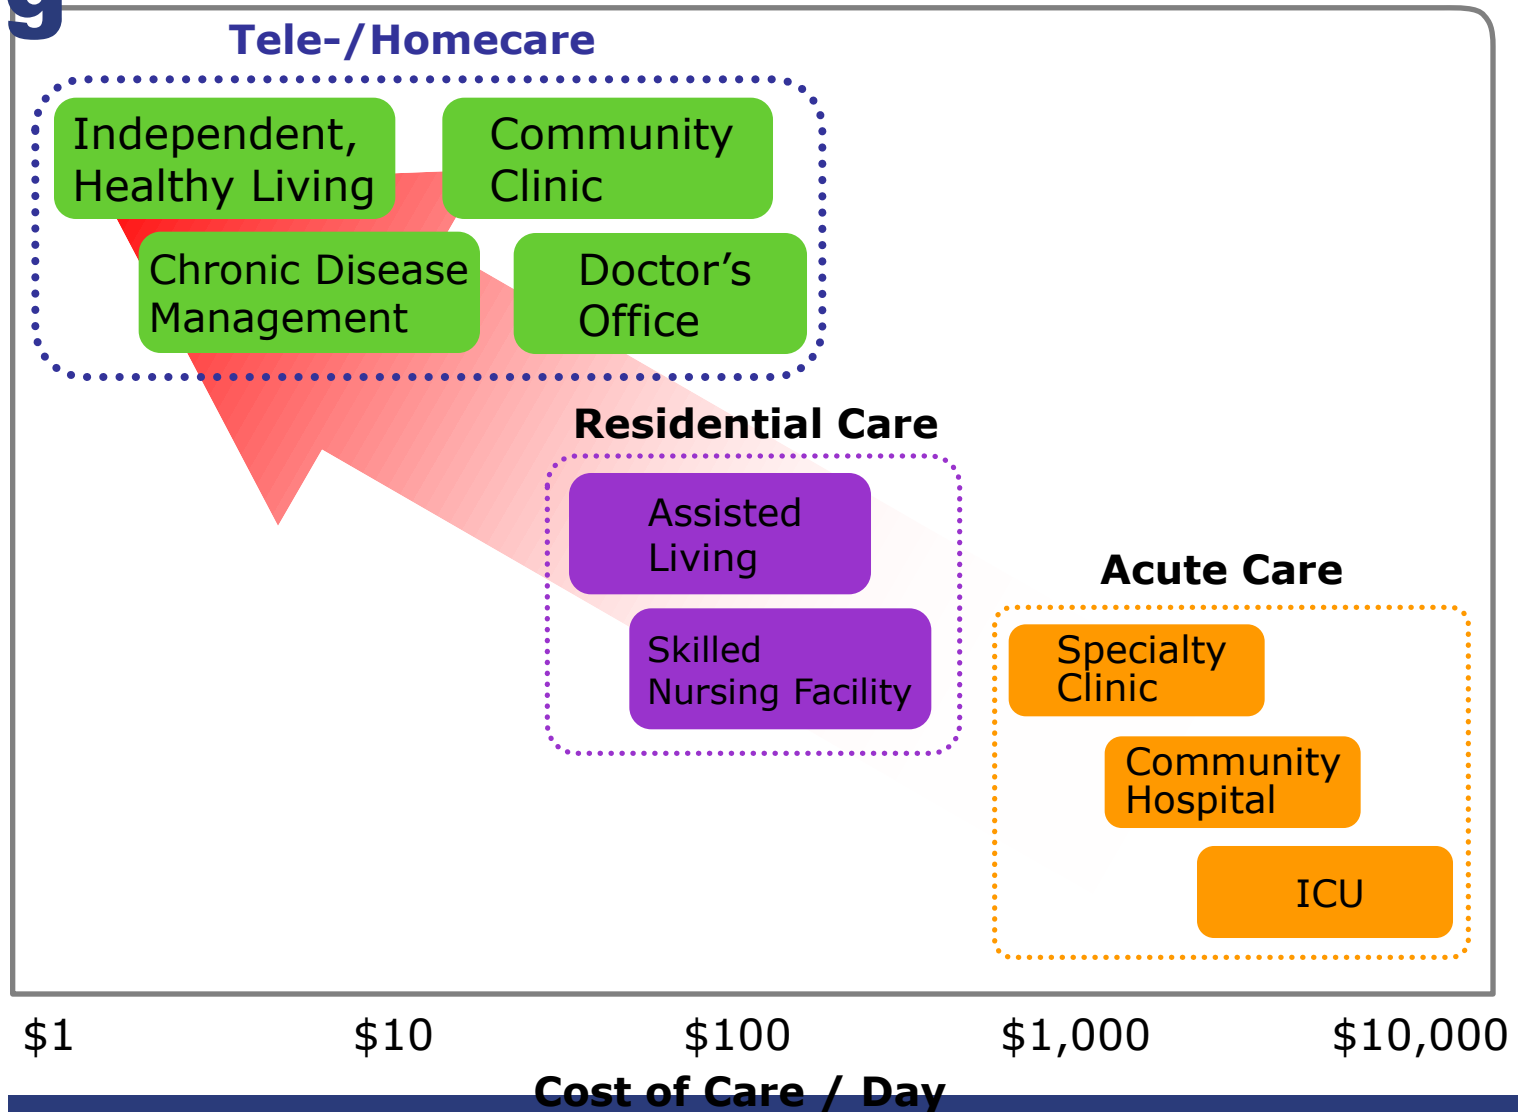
Tele-/Homecare

Independent, Healthy Living

Community Clinic

Chronic Disease Management

Doctor’s Office

Residential Care

Assisted Living

Skilled Nursing Facility

Acute Care

Specialty Clinic

Community Hospital

ICU

$1 $10 $100 $1,000 $10,000

Cost of Care / Day